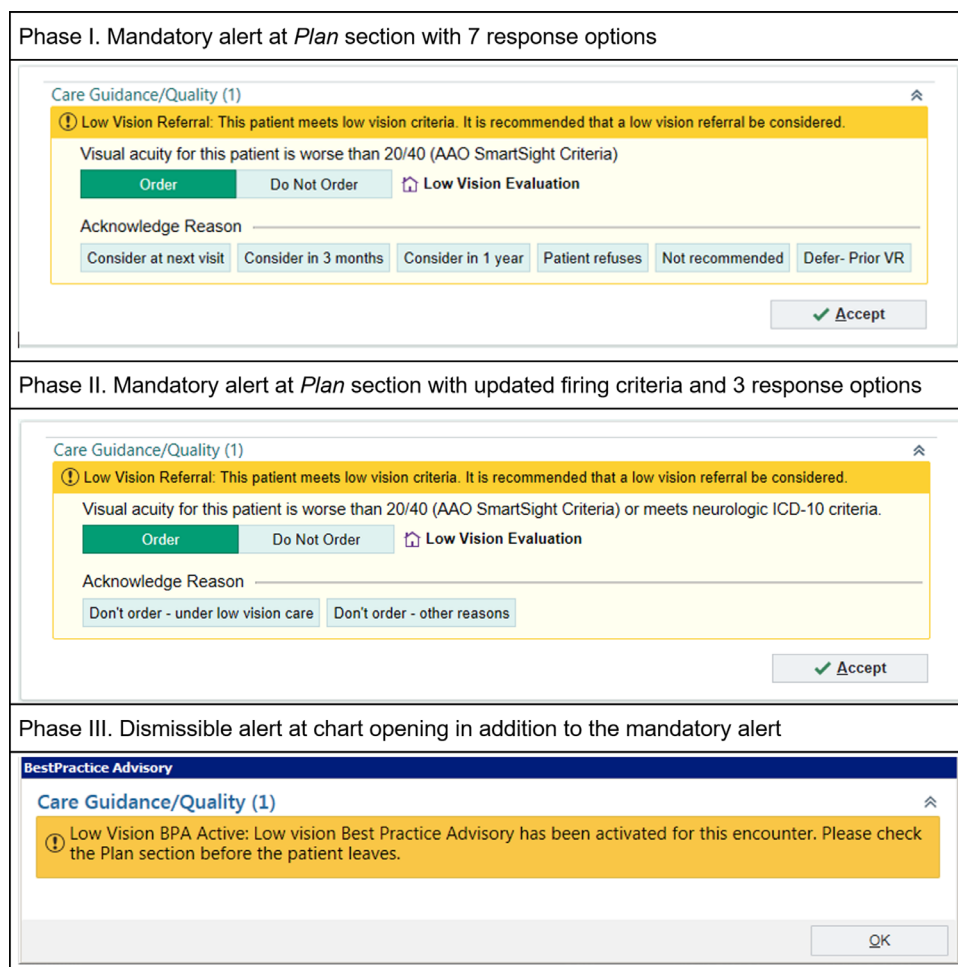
Phase I. Mandatory alert at *Plan* section with 7 response options

Care Guidance/Quality (1)

Low Vision Referral: This patient meets low vision criteria. It is recommended that a low vision referral be considered.

Visual acuity for this patient is worse than 20/40 (AAO SmartSight Criteria)

Order | Do Not Order | Low Vision Evaluation

Acknowledge Reason

Consider at next visit | Consider in 3 months | Consider in 1 year | Patient refuses | Not recommended | Defer- Prior VR

Accept

Phase II. Mandatory alert at *Plan* section with updated firing criteria and 3 response options

Care Guidance/Quality (1)

Low Vision Referral: This patient meets low vision criteria. It is recommended that a low vision referral be considered.

Visual acuity for this patient is worse than 20/40 (AAO SmartSight Criteria) or meets neurologic ICD-10 criteria.

Order | Do Not Order | Low Vision Evaluation

Acknowledge Reason

Don't order - under low vision care | Don't order - other reasons

Accept

Phase III. Dismissible alert at chart opening in addition to the mandatory alert

BestPractice Advisory

Care Guidance/Quality (1)

Low Vision BPA Active: Low vision Best Practice Advisory has been activated for this encounter. Please check the Plan section before the patient leaves.

OK